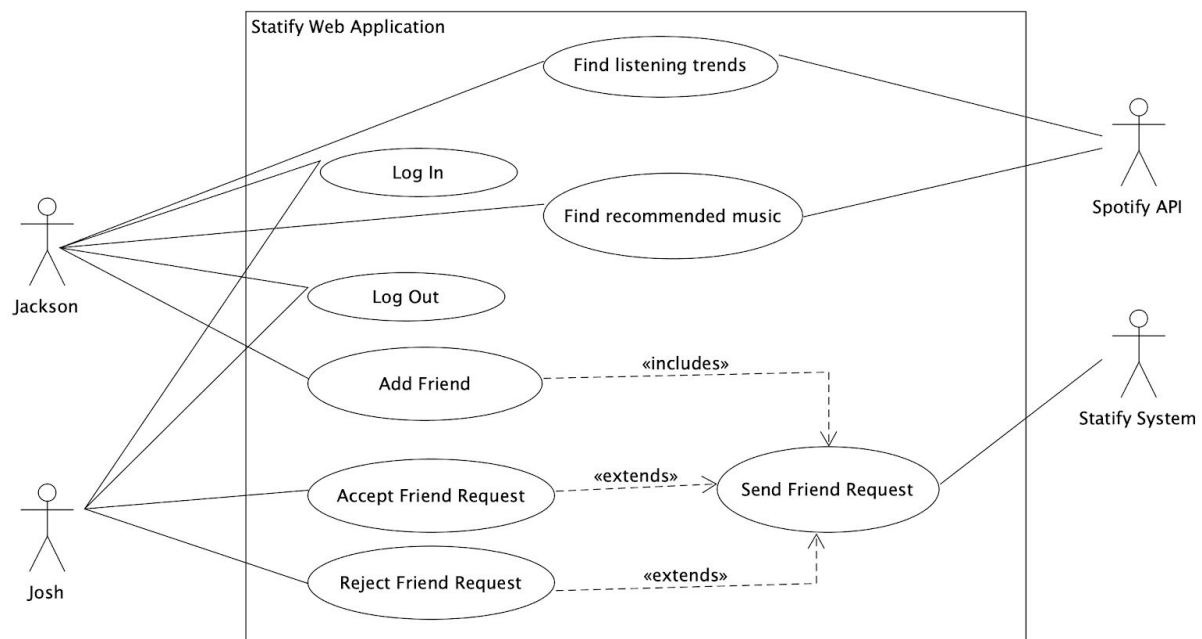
Statify Web Application

Find listening trends

Log In

Find recommended music

Log Out

Add Friend

«includes»

Accept Friend Request

«extends»

Send Friend Request

Reject Friend Request

«extends»

Jackson

Josh

Spotify API

Statify System